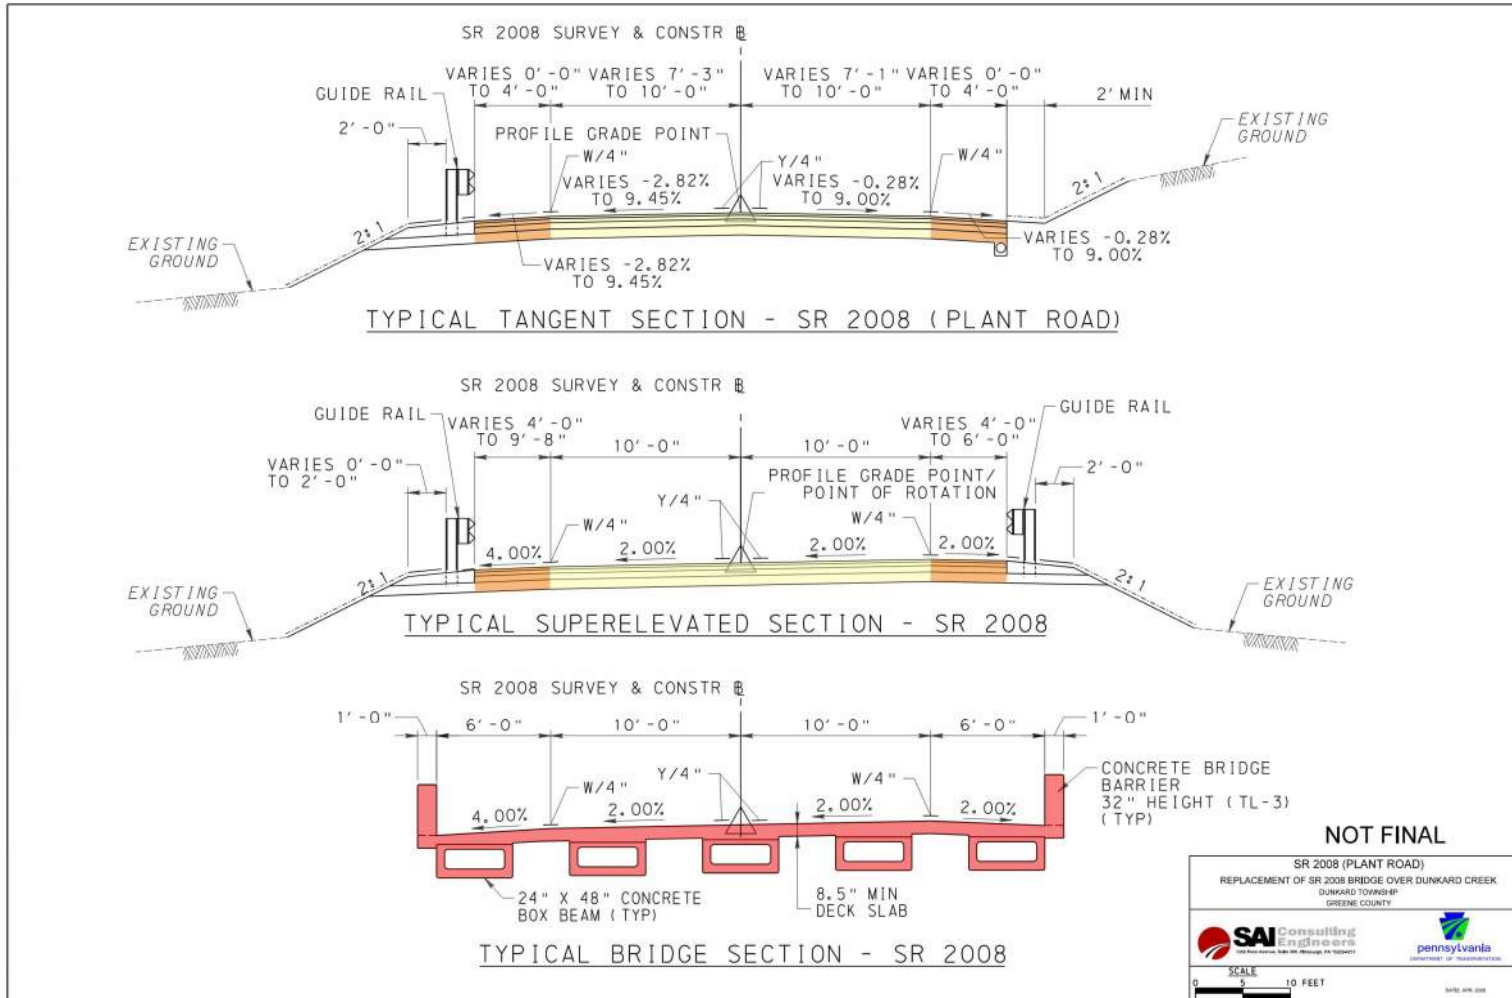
SR 2008 SURVEY & CONSTR ℄

VARIES 0'-0" TO 4'-0"
VARIES 7'-3" TO 10'-0"
VARIES 7'-1" TO 10'-0"
VARIES 0'-0" TO 4'-0"
2' MIN

GUIDE RAIL
2'-0"
PROFILE GRADE POINT
W/4"
Y/4"
W/4"
VARIES -2.82% TO 9.45%
VARIES -0.28% TO 9.00%
EXISTING GROUND
2:1
2:1
EXISTING GROUND
VARIES -0.28% TO 9.00%
VARIES -2.82% TO 9.45%

TYPICAL TANGENT SECTION - SR 2008 (PLANT ROAD)

SR 2008 SURVEY & CONSTR ℄

GUIDE RAIL
VARIES 4'-0" TO 9'-8"
10'-0"
10'-0"
VARIES 4'-0" TO 6'-0"
GUIDE RAIL
VARIES 0'-0" TO 2'-0"
PROFILE GRADE POINT/ POINT OF ROTATION
2'-0"
Y/4"
W/4"
W/4"
4.00%
2.00%
2.00%
2.00%
EXISTING GROUND
2:1
2:1
EXISTING GROUND

TYPICAL SUPERELEVATED SECTION - SR 2008

SR 2008 SURVEY & CONSTR ℄

1'-0"
6'-0"
10'-0"
10'-0"
6'-0"
1'-0"
Y/4"
W/4"
W/4"
CONCRETE BRIDGE BARRIER 32" HEIGHT (TL-3) (TYP)
4.00%
2.00%
2.00%
2.00%
24" X 48" CONCRETE BOX BEAM (TYP)
8.5" MIN DECK SLAB

TYPICAL BRIDGE SECTION - SR 2008

NOT FINAL

SR 2008 (PLANT ROAD)
REPLACEMENT OF SR 2008 BRIDGE OVER DUNKARD CREEK
DUNKARD TOWNSHIP
GREENE COUNTY
SAI Consulting Engineers
pennsylvania
DEPARTMENT OF TRANSPORTATION
SCALE
0 5 10 FEET